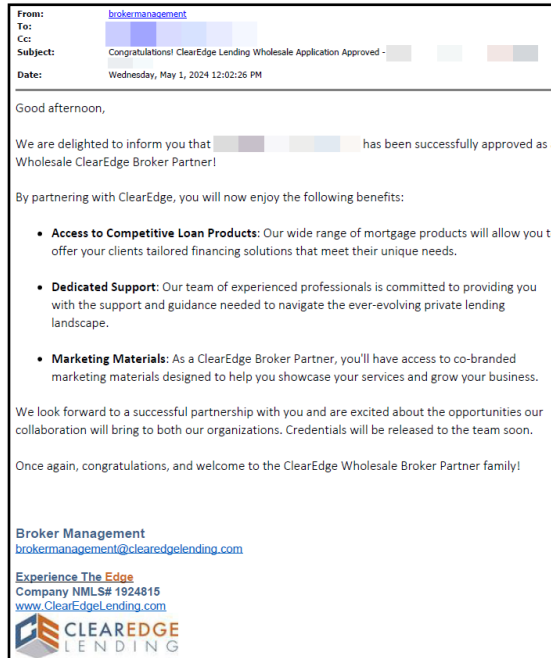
From: brokermanagement
To: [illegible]
Cc:
Subject: Congratulations! ClearEdge Lending Wholesale Application Approved - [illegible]
Date: Wednesday, May 1, 2024 12:02:26 PM

Good afternoon,

We are delighted to inform you that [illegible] has been successfully approved as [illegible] Wholesale ClearEdge Broker Partner!

By partnering with ClearEdge, you will now enjoy the following benefits:

- **Access to Competitive Loan Products**: Our wide range of mortgage products will allow you t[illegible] offer your clients tailored financing solutions that meet their unique needs.

- **Dedicated Support**: Our team of experienced professionals is committed to providing you with the support and guidance needed to navigate the ever-evolving private lending landscape.

- **Marketing Materials**: As a ClearEdge Broker Partner, you'll have access to co-branded marketing materials designed to help you showcase your services and grow your business.

We look forward to a successful partnership with you and are excited about the opportunities our collaboration will bring to both our organizations. Credentials will be released to the team soon.

Once again, congratulations, and welcome to the ClearEdge Wholesale Broker Partner family!

Broker Management
brokermanagement@clearedgelending.com

Experience The Edge
Company NMLS# 1924815
www.ClearEdgeLending.com
CLEAREDGE LENDING